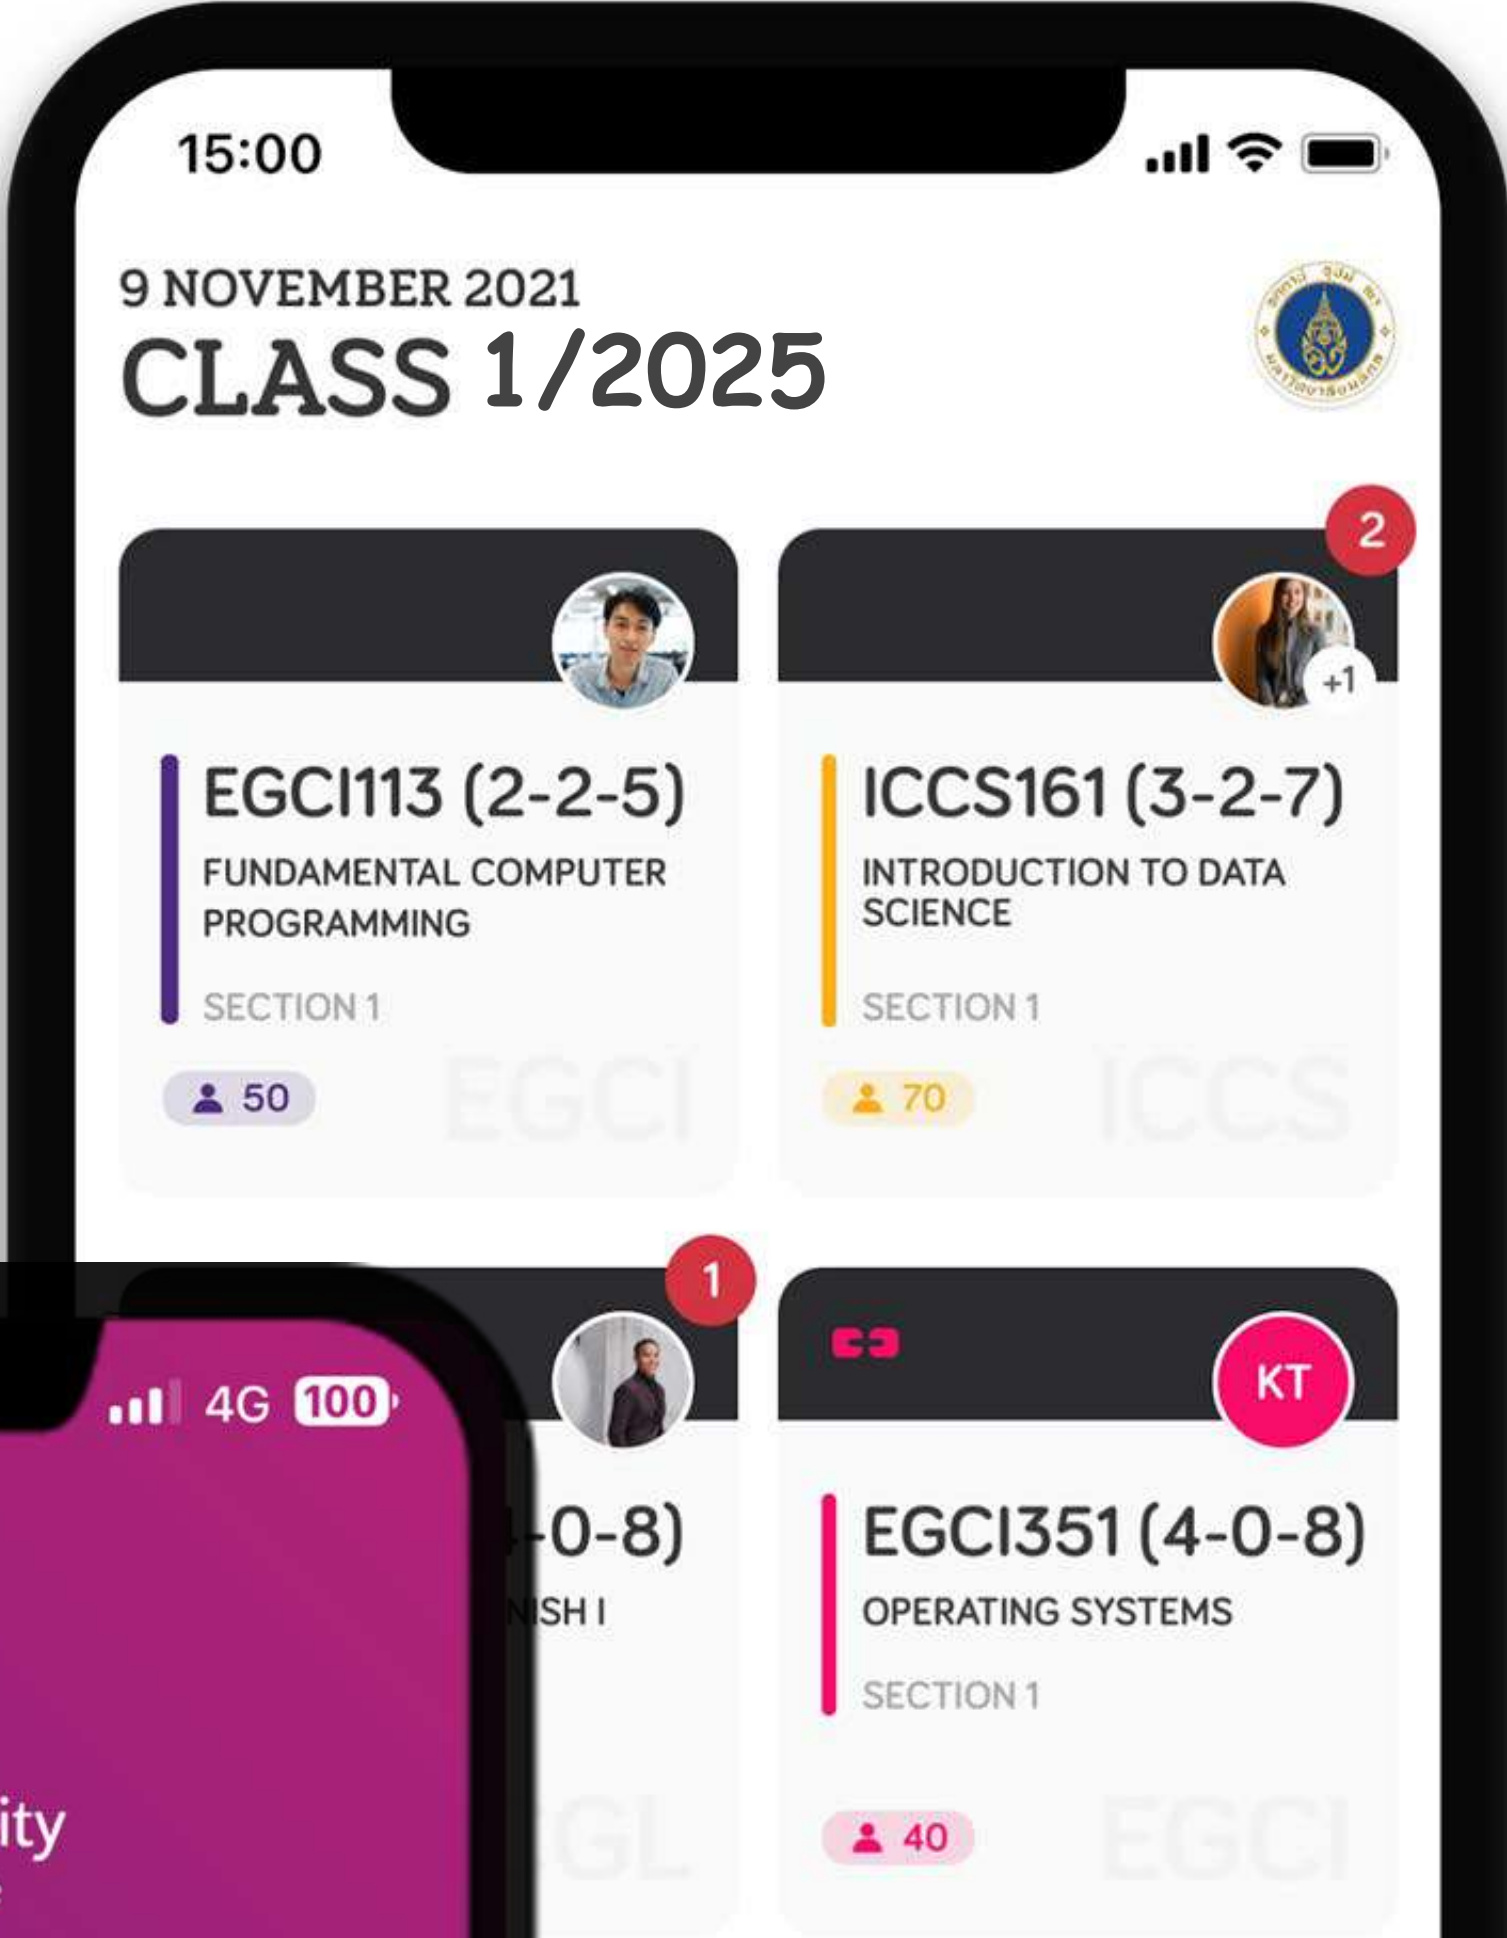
15:00

9 NOVEMBER 2021
CLASS 1/2025

2

+1

EGCI113 (2-2-5)
FUNDAMENTAL COMPUTER PROGRAMMING
SECTION 1
50
EGCI

ICCS161 (3-2-7)
INTRODUCTION TO DATA SCIENCE
SECTION 1
70
ICCS

1

4G 100

-0-8)
ISH I

ity

GL

KT

EGCI351 (4-0-8)
OPERATING SYSTEMS
SECTION 1
40
EGCI